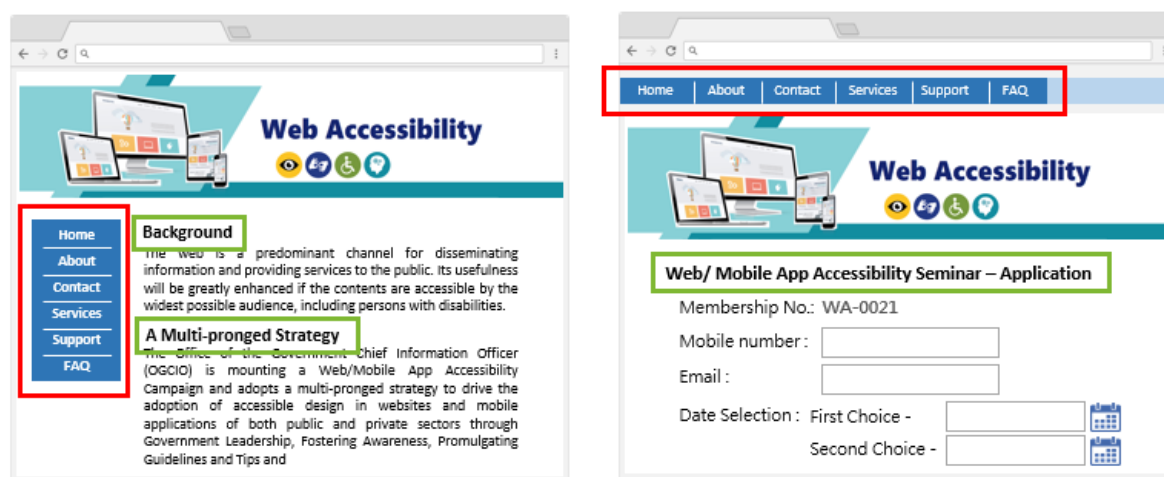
Web Accessibility

Home
About
Contact
Services
Support
FAQ

Background

The Web is a predominant channel for disseminating information and providing services to the public. Its usefulness will be greatly enhanced if the contents are accessible by the widest possible audience, including persons with disabilities.

A Multi-pronged Strategy

The Office of the Government Chief Information Officer (OGCIO) is mounting a Web/Mobile App Accessibility Campaign and adopts a multi-pronged strategy to drive the adoption of accessible design in websites and mobile applications of both public and private sectors through Government Leadership, Fostering Awareness, Promulgating Guidelines and Tips and

Home | About | Contact | Services | Support | FAQ

Web Accessibility

Web/ Mobile App Accessibility Seminar – Application

Membership No.: WA-0021

Mobile number :

Email :

Date Selection : First Choice -

Second Choice -